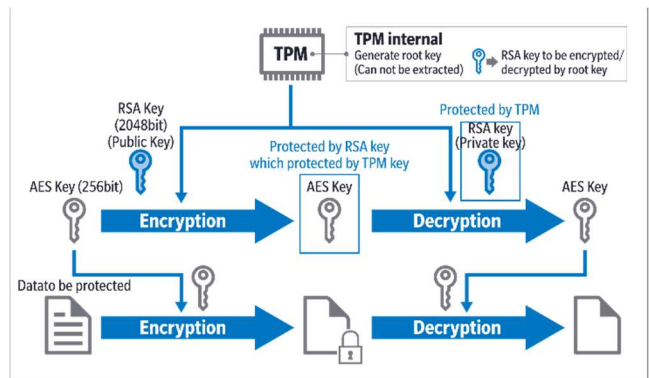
TPM

TPM internal
Generate root key
(Can not be extracted)

RSA key to be encrypted/ decrypted by root key

RSA Key (2048bit) (Public Key)

Protected by RSA key which protected by TPM key

Protected by TPM

RSA key (Private key)

AES Key (256bit)

AES Key

AES Key

Encryption

Decryption

Datato be protected

Encryption

Decryption